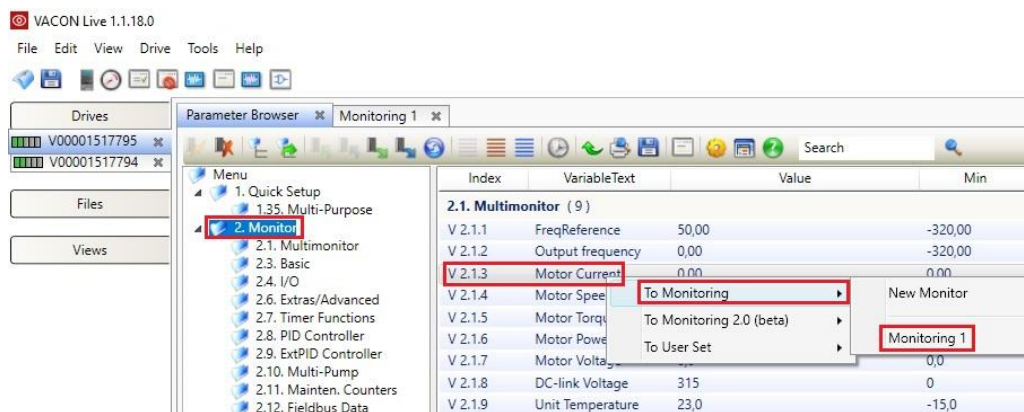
VACON Live 1.1.18.0

File Edit View Drive Tools Help

Drives

V00001517795 ✖

V00001517794 ✖

Files

Views

Parameter Browser ✖ Monitoring 1 ✖

Search

Menu

1. Quick Setup

1.35. Multi-Purpose

2. Monitor

2.1. Multimonitor

2.3. Basic

2.4. I/O

2.6. Extras/Advanced

2.7. Timer Functions

2.8. PID Controller

2.9. ExtPID Controller

2.10. Multi-Pump

2.11. Mainten. Counters

2.12. Fieldbus Data

| Index | VariableText | Value | Min |
|---|---|---|---|
| 2.1. Multimonitor (9) | | | |
| V 2.1.1 | FreqReference | 50,00 | -320,00 |
| V 2.1.2 | Output frequency | 0,00 | -320,00 |
| V 2.1.3 | Motor Current | 0,00 | 0,00 |
| V 2.1.4 | Motor Spee | | |
| V 2.1.5 | Motor Torqu | | |
| V 2.1.6 | Motor Powe | | |
| V 2.1.7 | Motor Voltag | | 0,0 |
| V 2.1.8 | DC-link Voltage | 315 | 0 |
| V 2.1.9 | Unit Temperature | 23,0 | -15,0 |

To Monitoring ▸

To Monitoring 2.0 (beta) ▸

To User Set ▸

New Monitor

Monitoring 1